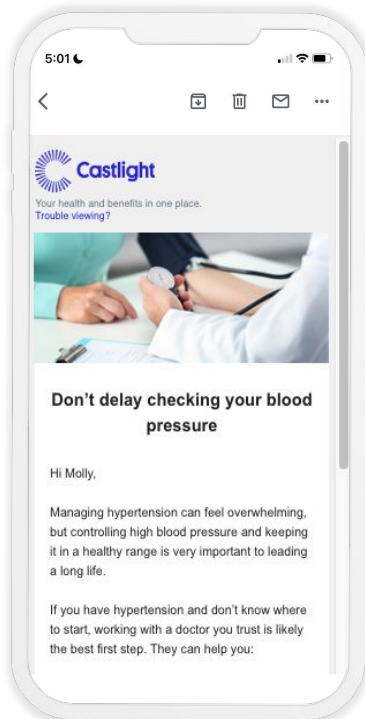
5:01

Castlight

Your health and benefits in one place.
Trouble viewing?

Don't delay checking your blood pressure

Hi Molly,

Managing hypertension can feel overwhelming, but controlling high blood pressure and keeping it in a healthy range is very important to leading a long life.

If you have hypertension and don't know where to start, working with a doctor you trust is likely the best first step. They can help you: